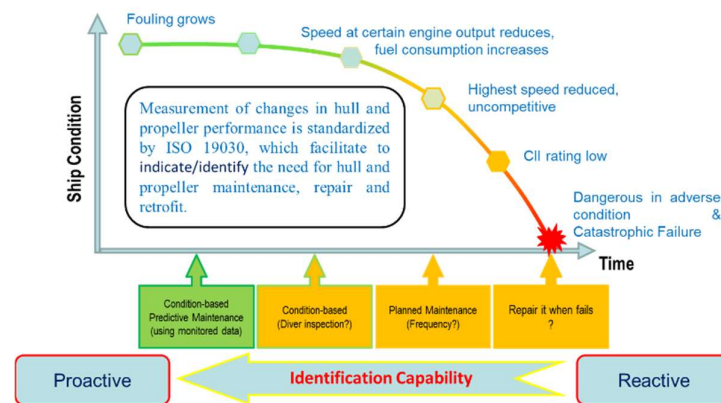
Fouling grows

Speed at certain engine output reduces, fuel consumption increases

Highest speed reduced, uncompetitive

CII rating low

Dangerous in adverse condition & Catastrophic Failure

Ship Condition

Time

Measurement of changes in hull and propeller performance is standardized by ISO 19030, which facilitate to indicate/identify the need for hull and propeller maintenance, repair and retrofit.

Condition-based Predictive Maintenance (using monitored data)

Condition-based (Diver inspection?)

Planned Maintenance (Frequency?)

Repair it when fails ?

Proactive

Identification Capability

Reactive